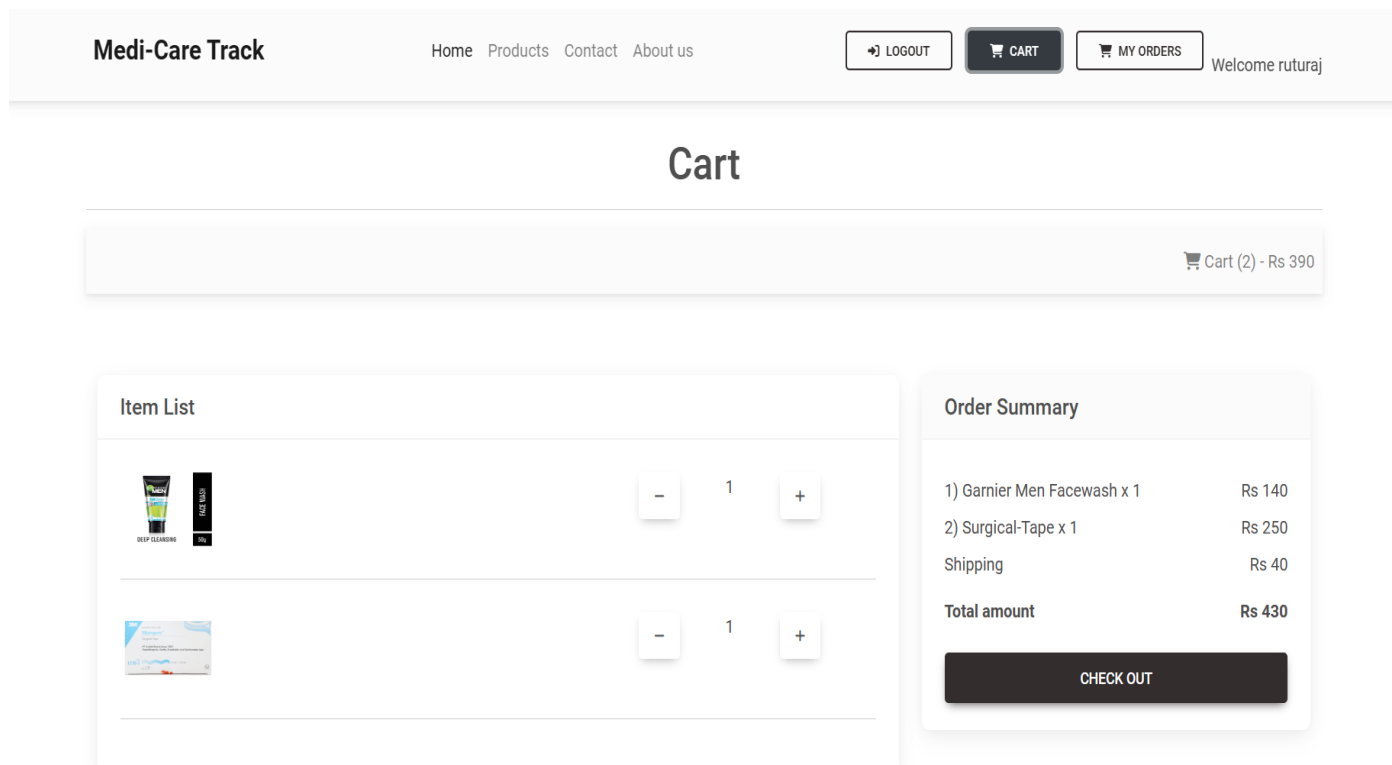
Medi-Care Track

Home Products Contact About us

LOGOUT CART MY ORDERS Welcome ruturaj

Cart

Cart (2) - Rs 390

Item List

MEN FACE WASH DEEP CLEANSING 50g

− 1 +

− 1 +

Order Summary

| | |
|---|---|
| 1) Garnier Men Facewash x 1 | Rs 140 |
| 2) Surgical-Tape x 1 | Rs 250 |
| Shipping | Rs 40 |
| Total amount | Rs 430 |

CHECK OUT